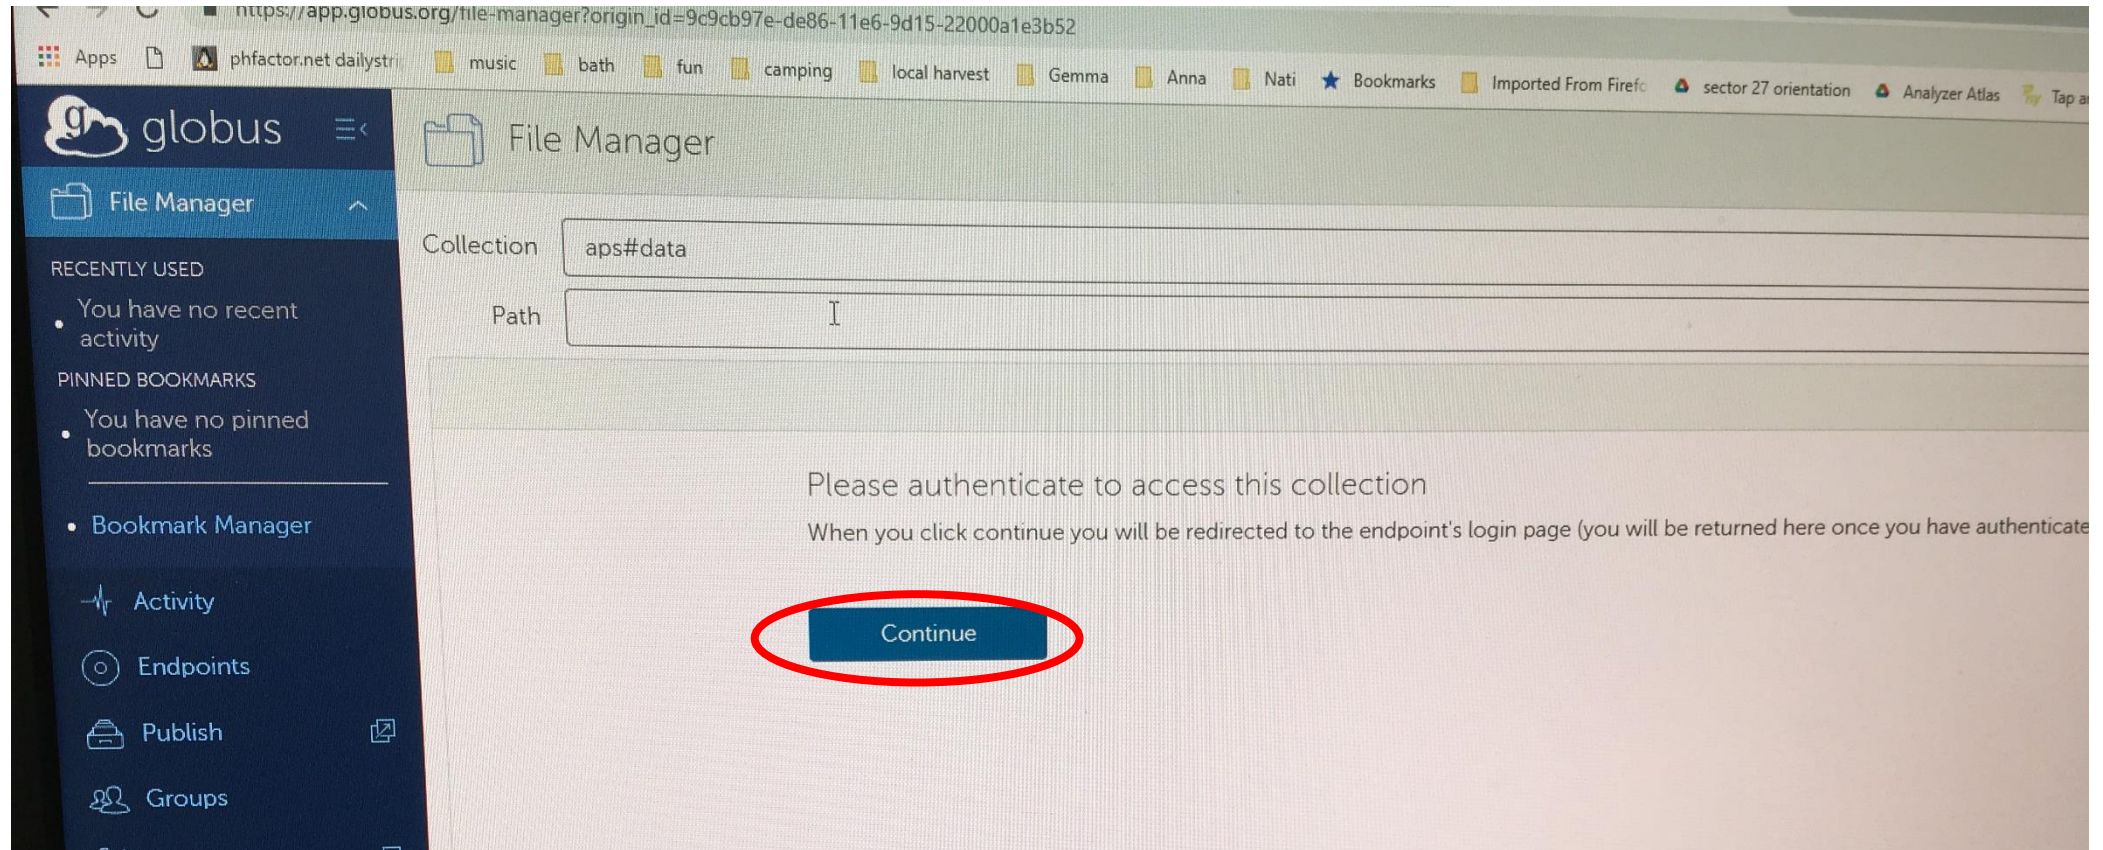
https://app.globus.org/file-manager?origin_id=9c9cb97e-de86-11e6-9d15-22000a1e3b52

Apps phfactor.net dailystr music bath fun camping local harvest Gemma Anna Nati Bookmarks Imported From Firefc sector 27 orientation Analyzer Atlas Tap a

globus

File Manager

RECENTLY USED

You have no recent activity

PINNED BOOKMARKS

You have no pinned bookmarks

Bookmark Manager

Activity

Endpoints

Publish

Groups

File Manager

Collection aps#data

Path

Please authenticate to access this collection

When you click continue you will be redirected to the endpoint's login page (you will be returned here once you have authenticate

Continue